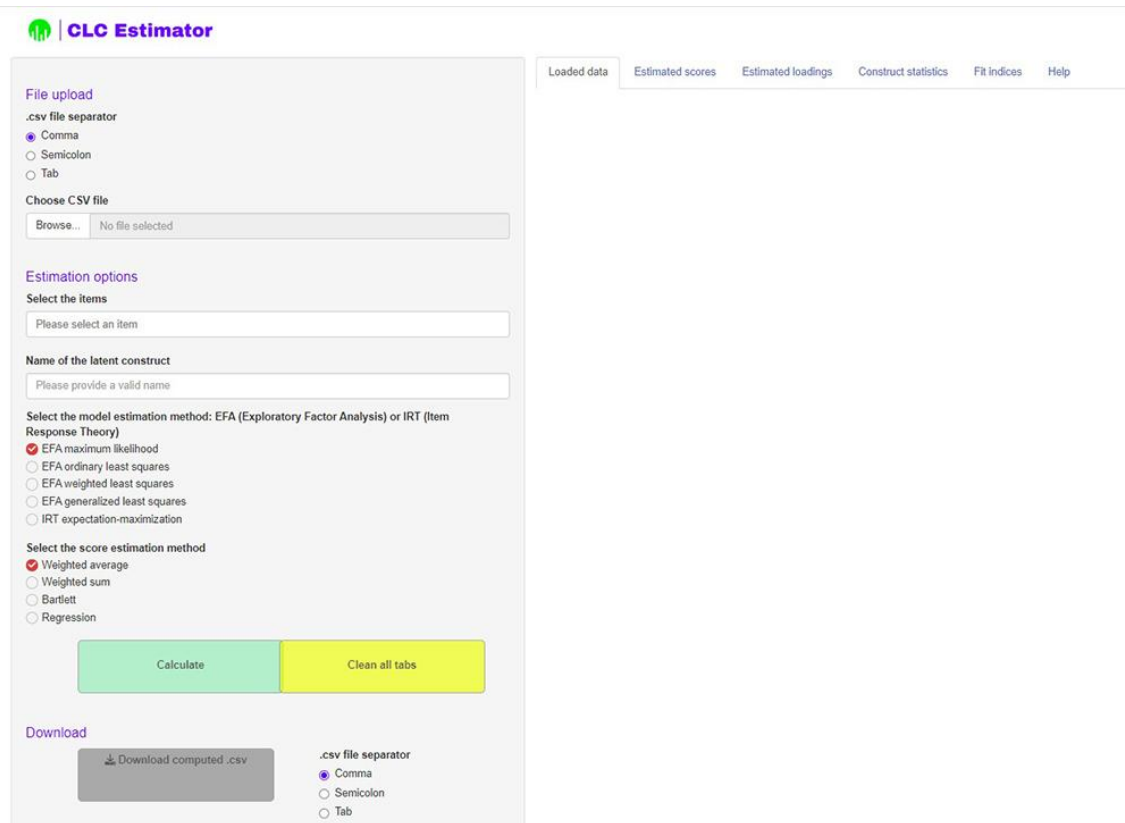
CLC Estimator

File upload
.csv file separator
Comma
Semicolon
Tab

Choose CSV file
Browse... No file selected

Estimation options
Select the items
Please select an item

Name of the latent construct
Please provide a valid name

Select the model estimation method: EFA (Exploratory Factor Analysis) or IRT (Item Response Theory)
EFA maximum likelihood
EFA ordinary least squares
EFA weighted least squares
EFA generalized least squares
IRT expectation-maximization

Select the score estimation method
Weighted average
Weighted sum
Bartlett
Regression

Calculate
Clean all tabs

Download
Download computed .csv
.csv file separator
Comma
Semicolon
Tab

Loaded data | Estimated scores | Estimated loadings | Construct statistics | Fit indices | Help